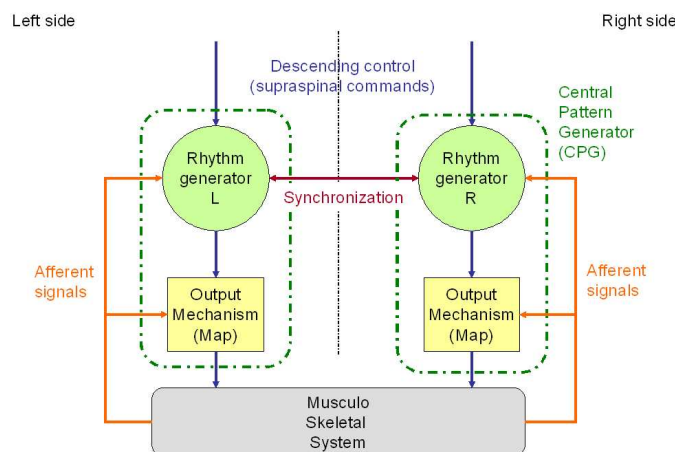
Left side

Right side

Descending control (supraspinal commands)

Central Pattern Generator (CPG)

Rhythm generator L

Synchronization

Rhythm generator R

Afferent signals

Output Mechanism (Map)

Output Mechanism (Map)

Afferent signals

Musculo Skeletal System